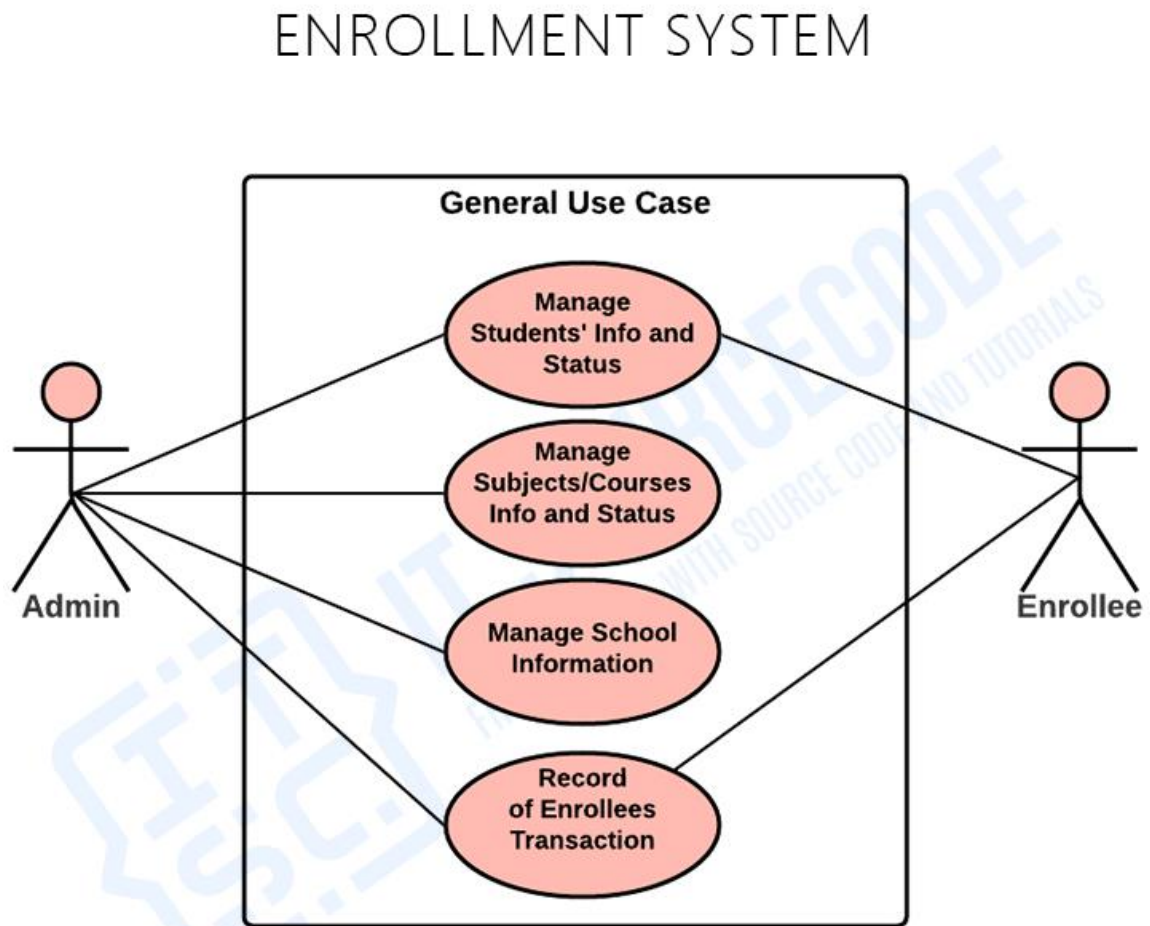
ENROLLMENT SYSTEM

General Use Case

Manage Students' Info and Status

Manage Subjects/Courses Info and Status

Manage School Information

Record of Enrollees Transaction

Admin

Enrollee

ITSOURCECODE
FREE PROJECTS WITH SOURCE CODE AND TUTORIALS